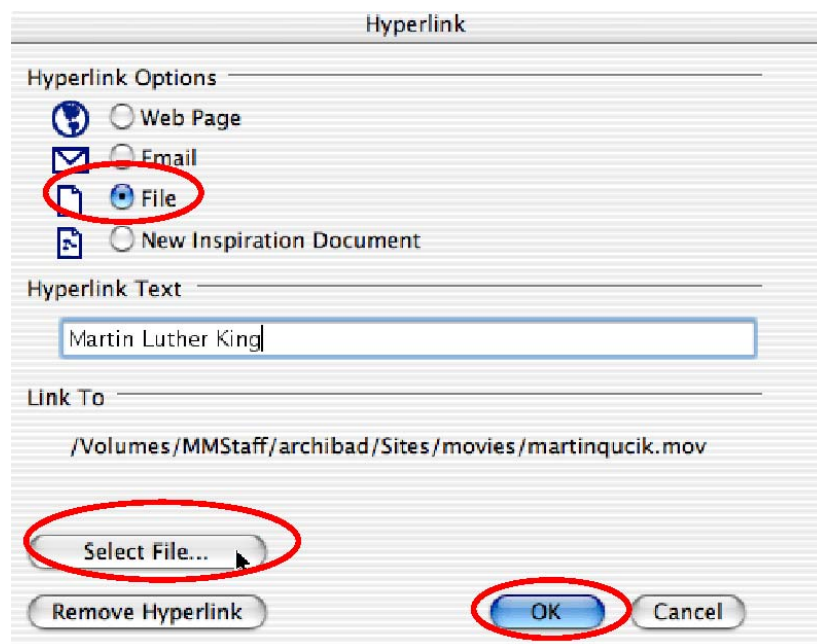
Hyperlink

Hyperlink Options

Web Page

Email

File

New Inspiration Document

Hyperlink Text

Martin Luther King

Link To

/Volumes/MMStaff/archibad/Sites/movies/martinqucik.mov

Select File...

Remove Hyperlink

OK

Cancel